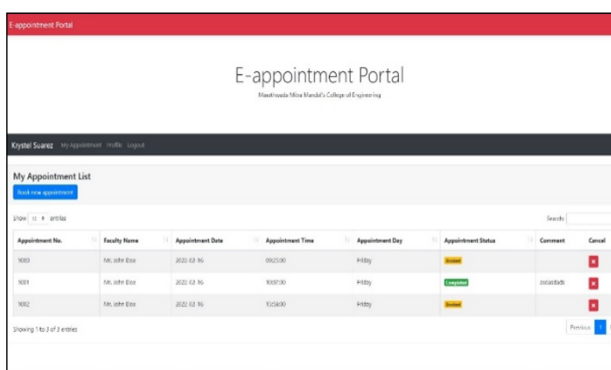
E-appointment Portal

E-appointment Portal

Marathwada Mitra Mandal's College of Engineering

Krystel Suarez My Appointment Profile Logout

My Appointment List

Book new appointment

Show 10 entries

Search:

| Appointment No. | Faculty Name | Appointment Date | Appointment Time | Appointment Day | Appointment Status | Comment | Cancel |
|---|---|---|---|---|---|---|---|
| 5003 | Mr. John Doe | 2022-02-16 | 09:25:00 | Friday | Booked | | |
| 5001 | Mr. John Doe | 2022-02-16 | 10:07:00 | Friday | Completed | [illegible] | |
| 5002 | Mr. John Doe | 2022-02-16 | 10:59:00 | Friday | Booked | | |

Showing 1 to 3 of 3 entries

Previous 1